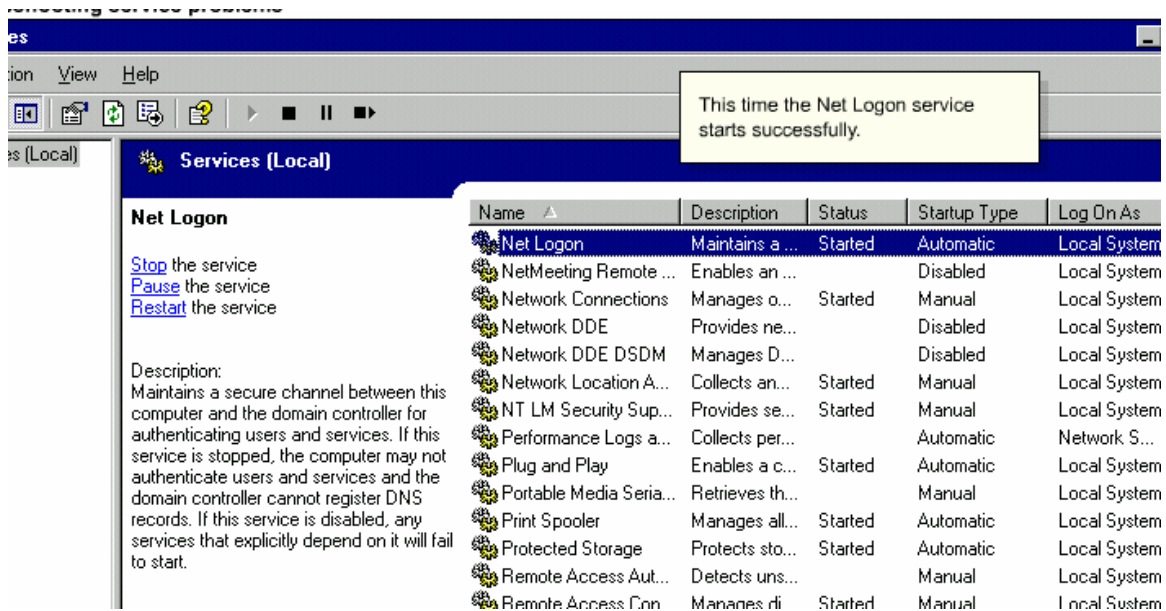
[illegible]

es

tion View Help

This time the Net Logon service starts successfully.

s (Local)

Services (Local)

Net Logon

Stop the service
Pause the service
Restart the service

Description:
Maintains a secure channel between this computer and the domain controller for authenticating users and services. If this service is stopped, the computer may not authenticate users and services and the domain controller cannot register DNS records. If this service is disabled, any services that explicitly depend on it will fail to start.

| Name | Description | Status | Startup Type | Log On As |
|---|---|---|---|---|
| Net Logon | Maintains a ... | Started | Automatic | Local System |
| NetMeeting Remote ... | Enables an ... | | Disabled | Local System |
| Network Connections | Manages o... | Started | Manual | Local System |
| Network DDE | Provides ne... | | Disabled | Local System |
| Network DDE DSDM | Manages D... | | Disabled | Local System |
| Network Location A... | Collects an... | Started | Manual | Local System |
| NT LM Security Sup... | Provides se... | Started | Manual | Local System |
| Performance Logs a... | Collects per... | | Automatic | Network S... |
| Plug and Play | Enables a c... | Started | Automatic | Local System |
| Portable Media Seria... | Retrieves th... | | Manual | Local System |
| Print Spooler | Manages all... | Started | Automatic | Local System |
| Protected Storage | Protects sto... | Started | Automatic | Local System |
| Remote Access Aut... | Detects uns... | | Manual | Local System |
| Remote Access Con... | Manages di... | Started | Manual | Local System |